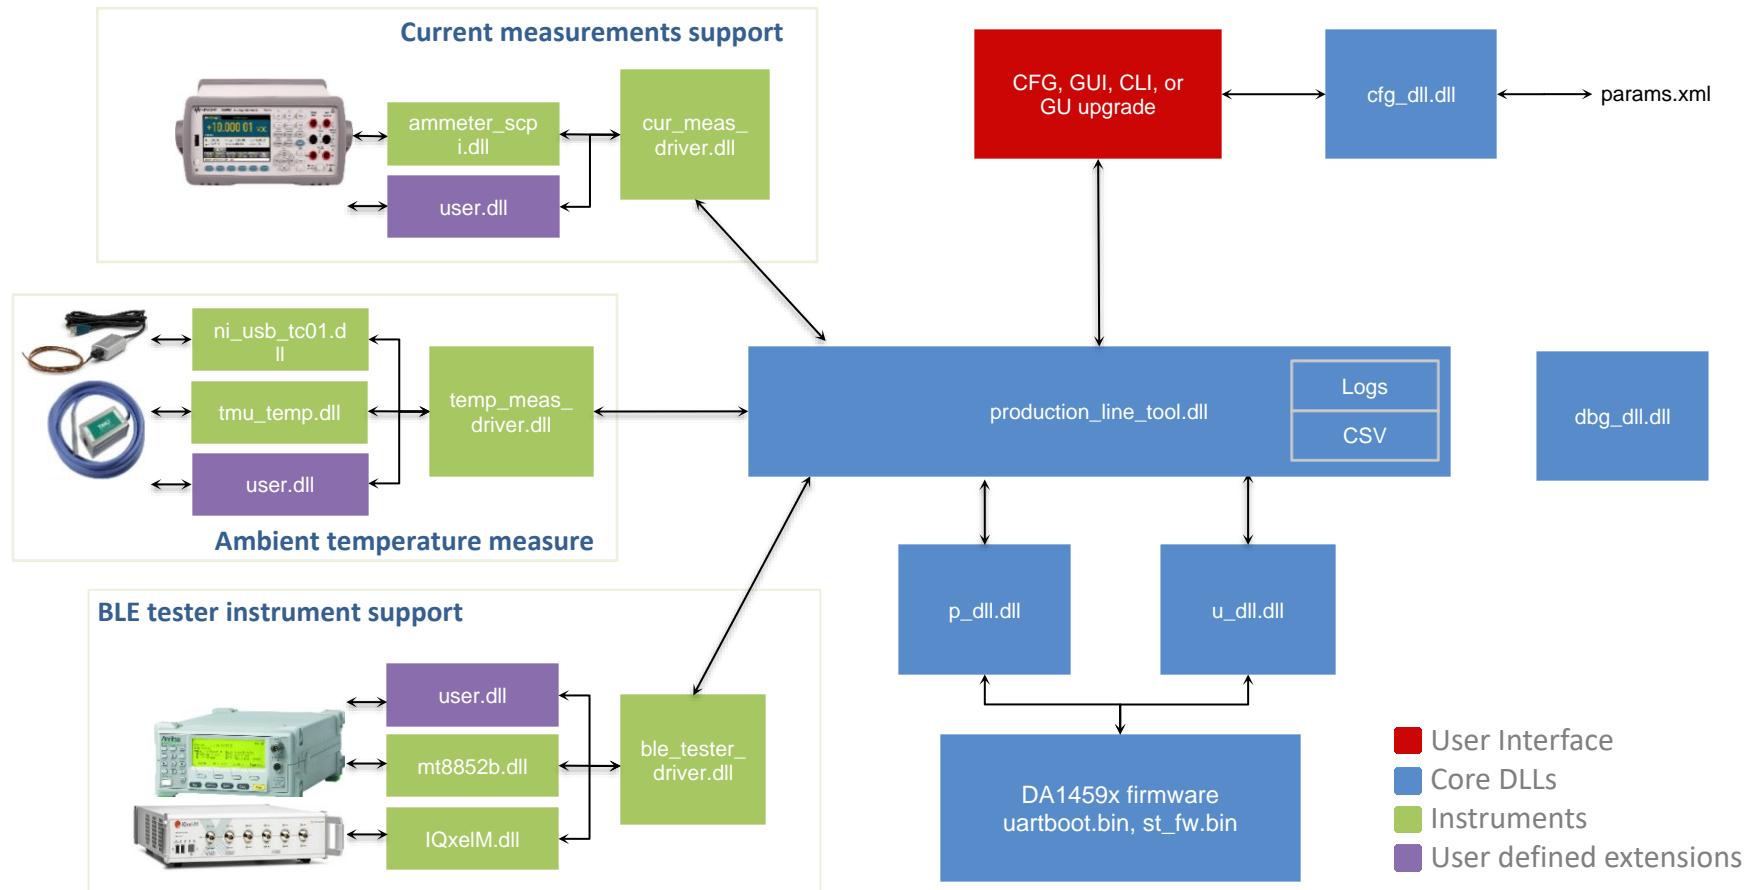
Current measurements support

ammeter_scpi.dll

user.dll

cur_meas_driver.dll

CFG, GUI, CLI, or GU upgrade

cfg_dll.dll

params.xml

ni_usb_tc01.dll

tmu_temp.dll

user.dll

temp_meas_driver.dll

Ambient temperature measure

production_line_tool.dll

Logs

CSV

dbg_dll.dll

BLE tester instrument support

user.dll

mt8852b.dll

IQxelM.dll

ble_tester_driver.dll

p_dll.dll

u_dll.dll

DA1459x firmware uartboot.bin, st_fw.bin

User Interface
Core DLLs
Instruments
User defined extensions